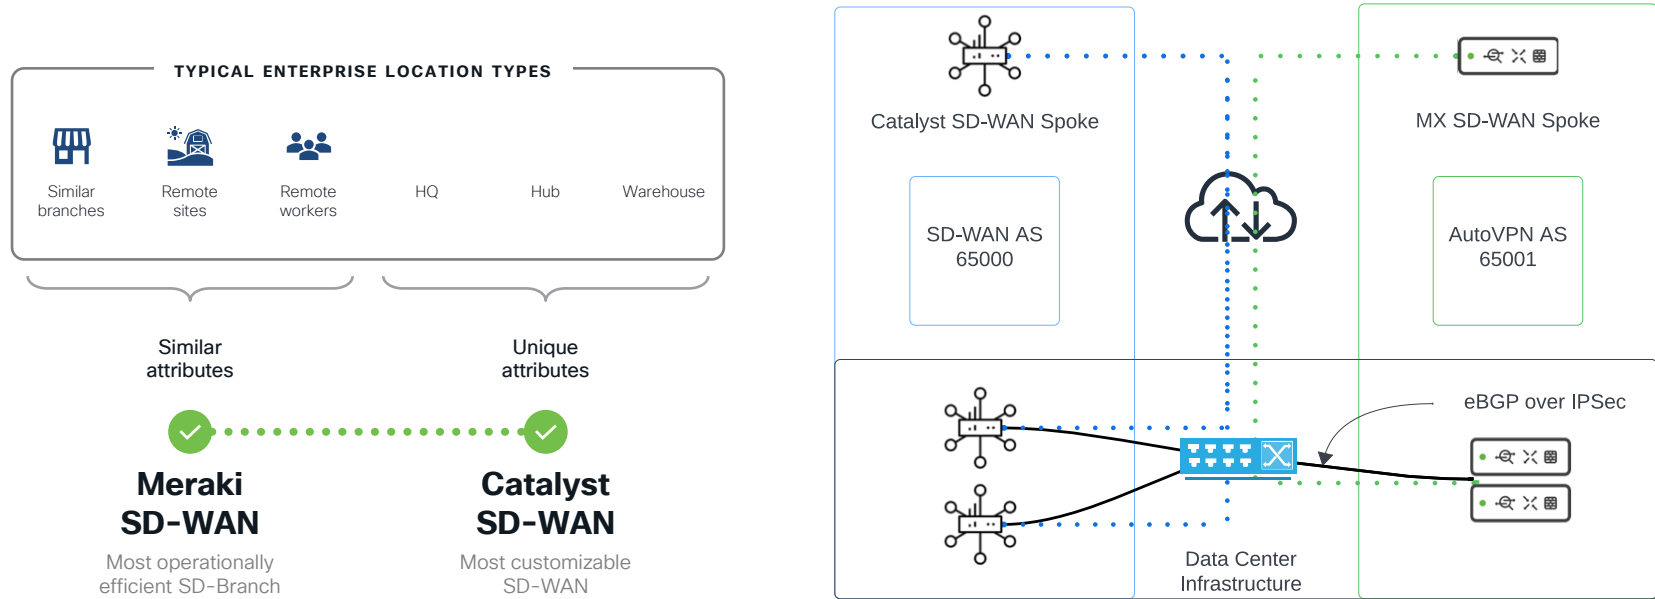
TYPICAL ENTERPRISE LOCATION TYPES

Similar branches

Remote sites

Remote workers

HQ

Hub

Warehouse

Similar attributes

Unique attributes

Meraki SD-WAN

Most operationally efficient SD-Branch

Catalyst SD-WAN

Most customizable SD-WAN

Catalyst SD-WAN Spoke

MX SD-WAN Spoke

SD-WAN AS 65000

AutoVPN AS 65001

eBGP over IPSec

Data Center Infrastructure